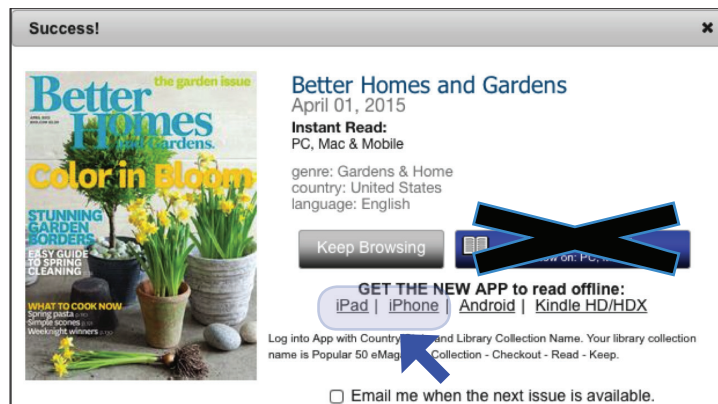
Success!

✖

the garden issue

Better Homes and Gardens

APRIL 2015

Color in Bloom

STUNNING GARDEN BORDERS

EASY GUIDE TO SPRING CLEANING

WHAT TO COOK NOW

Spring pasta

Simple scones

Weeknight winners

Better Homes and Gardens

April 01, 2015

Instant Read:

PC, Mac & Mobile

genre: Gardens & Home

country: United States

language: English

Keep Browsing

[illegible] now on: PC, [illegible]

GET THE NEW APP to read offline:

iPad | iPhone | Android | Kindle HD/HDX

Log into App with Country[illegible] and Library Collection Name. Your library collection name is Popular 50 eMag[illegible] Collection - Checkout - Read - Keep.

Email me when the next issue is available.